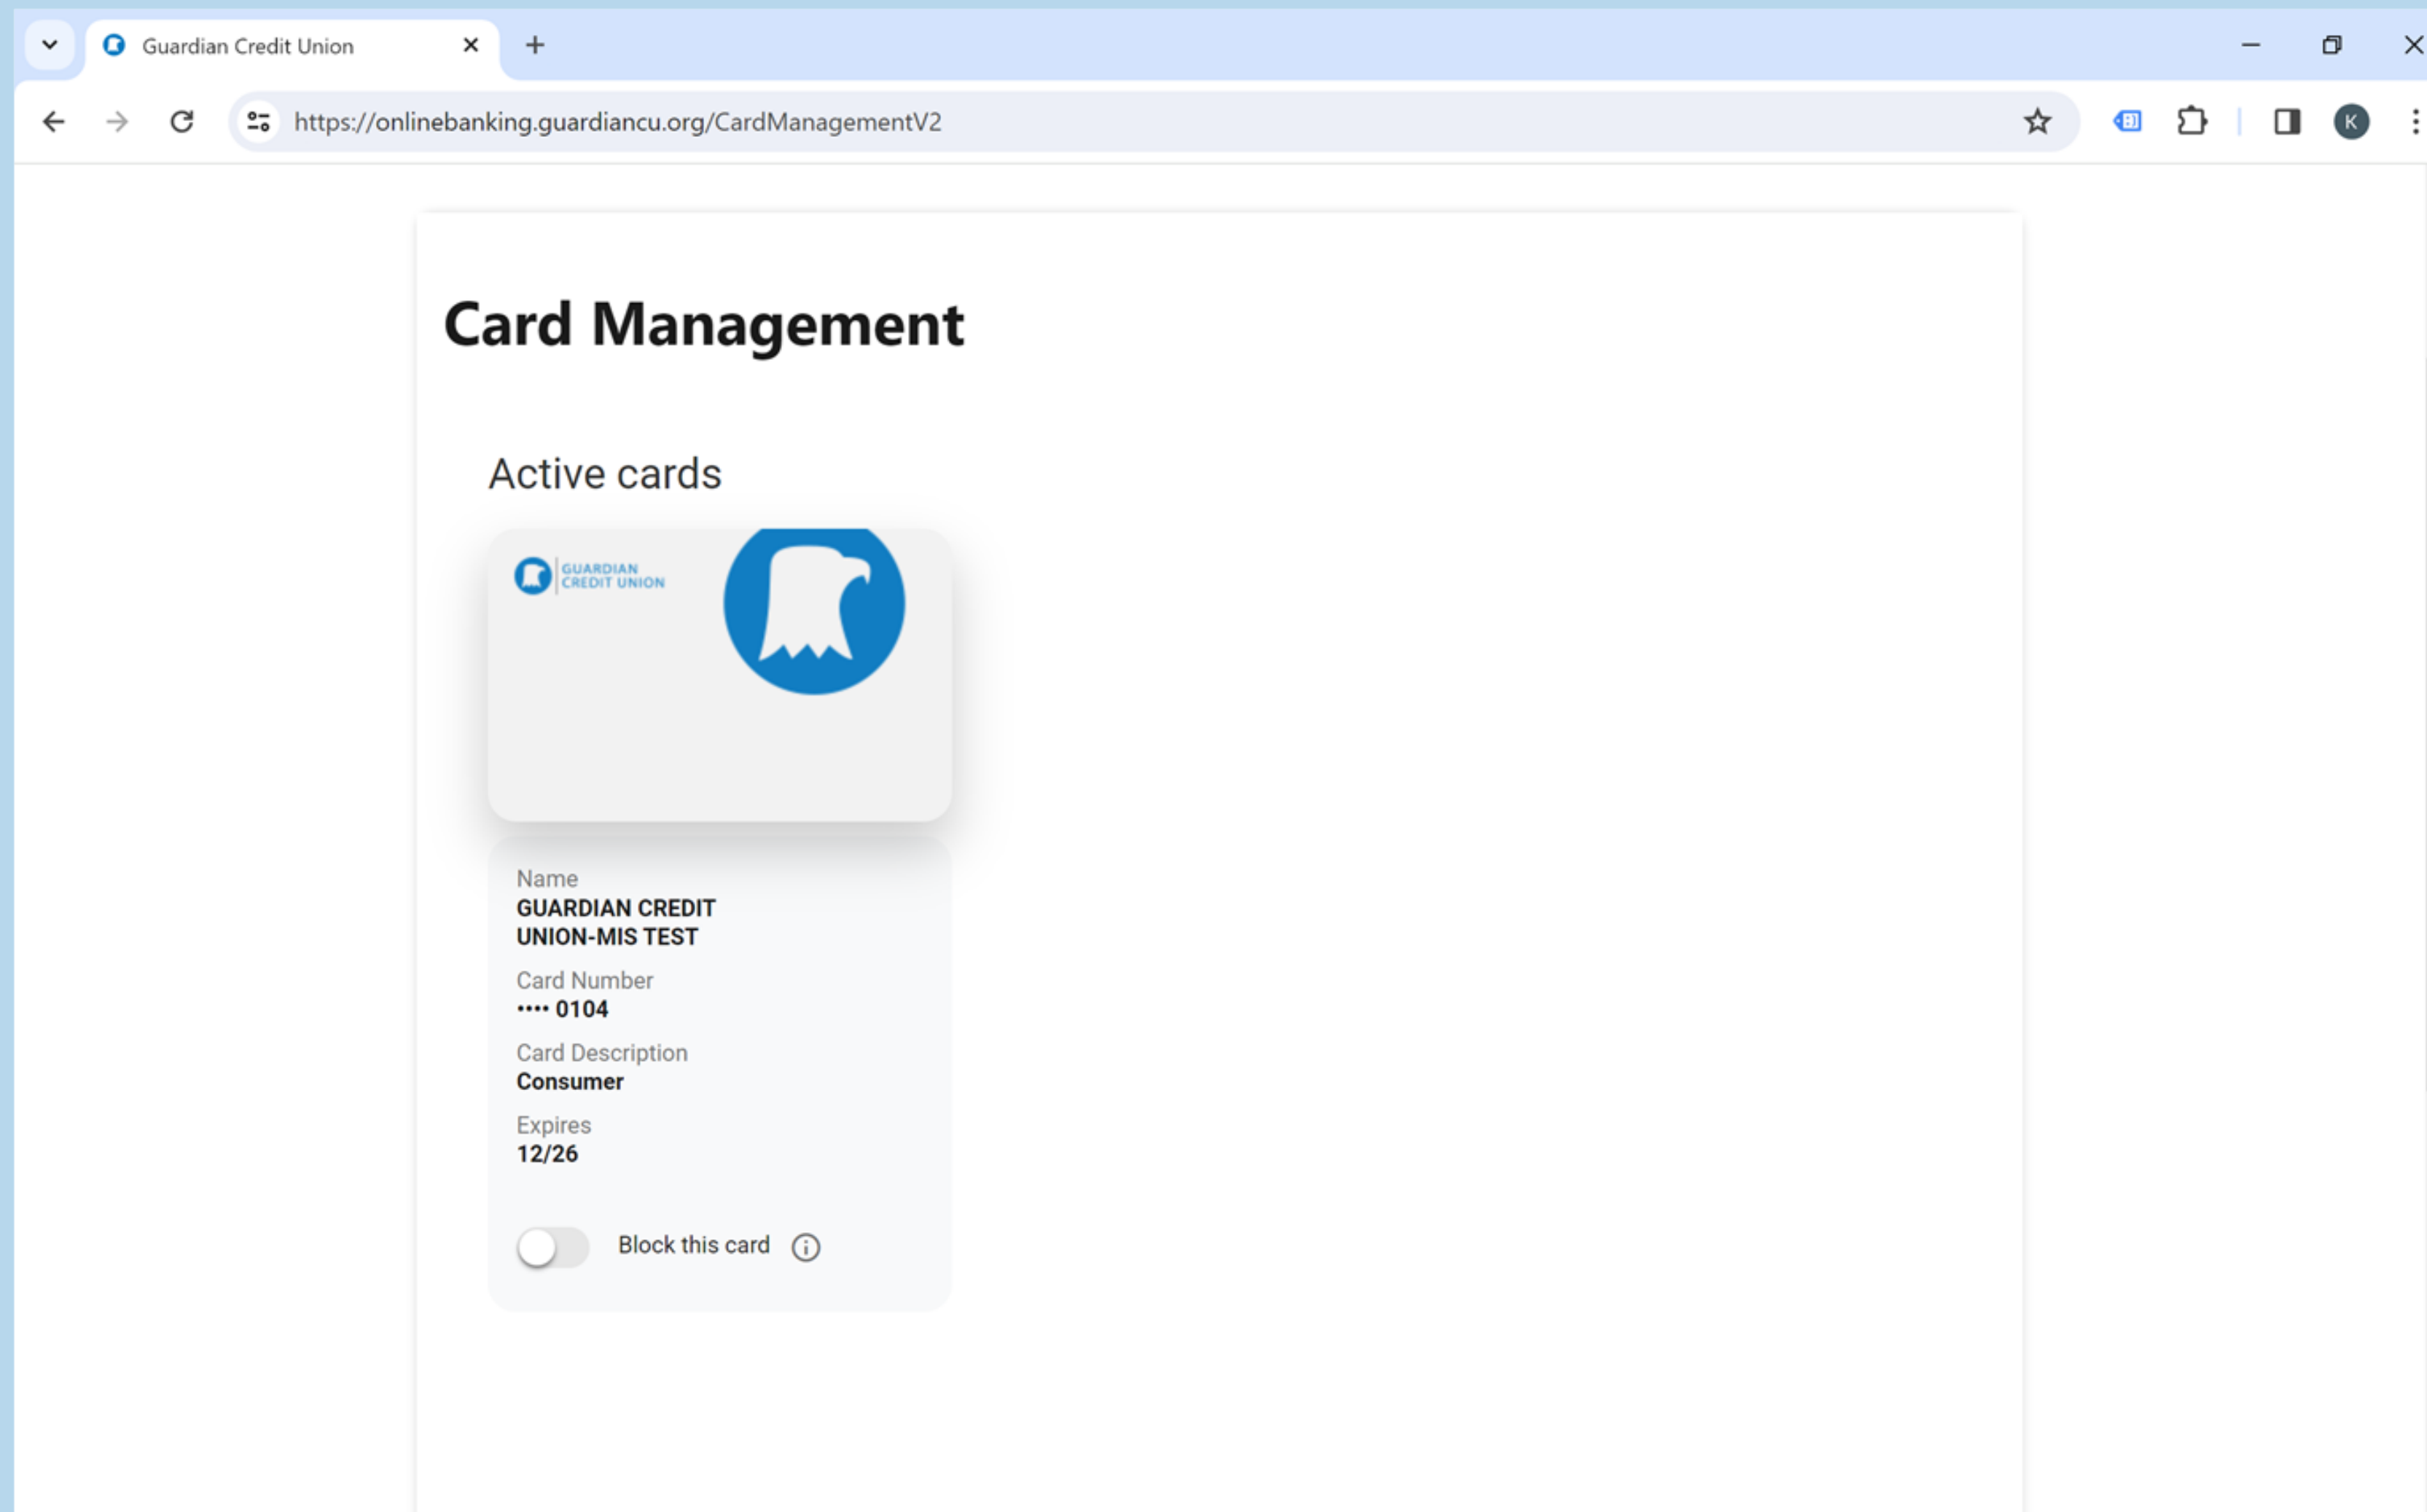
Guardian Credit Union

https://onlinebanking.guardiancu.org/CardManagementV2

K

Card Management

Active cards

GUARDIAN CREDIT UNION

Name
GUARDIAN CREDIT UNION-MIS TEST

Card Number
•••• 0104

Card Description
Consumer

Expires
12/26

Block this card